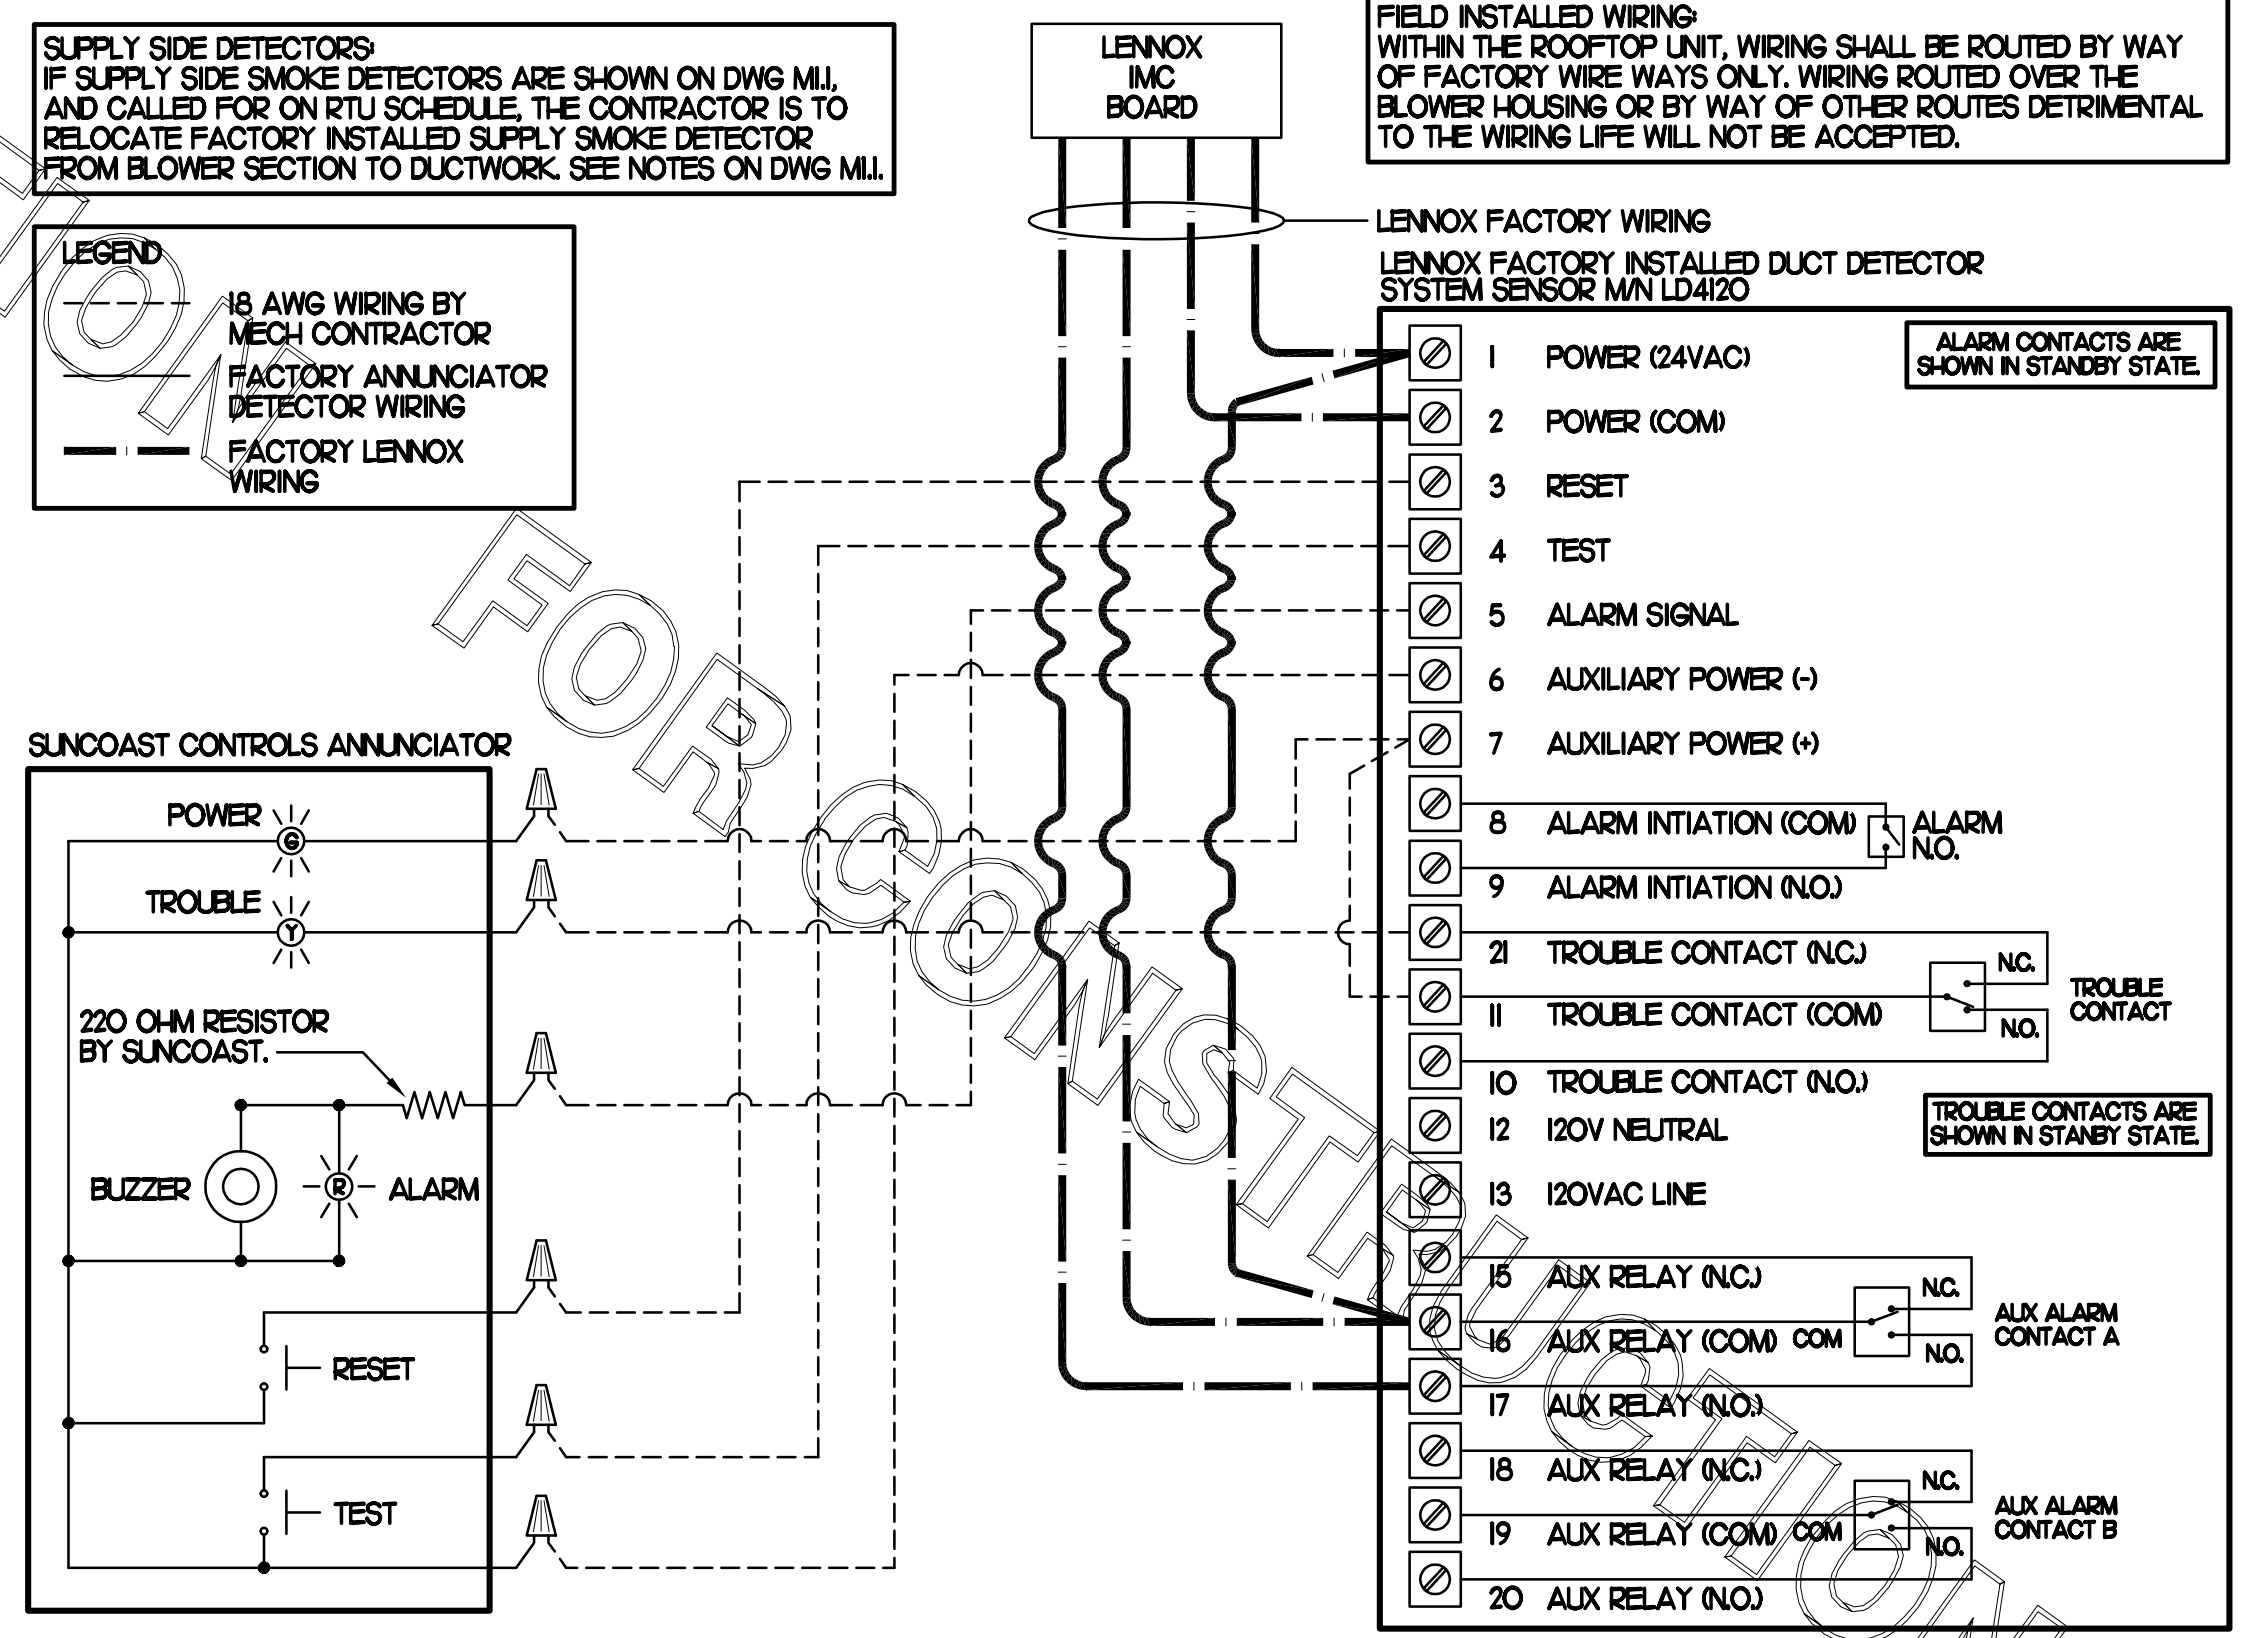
SUPPLY SIDE DETECTORS:
IF SUPPLY SIDE SMOKE DETECTORS ARE SHOWN ON DWG M1.1, AND CALLED FOR ON RTU SCHEDULE, THE CONTRACTOR IS TO RELOCATE FACTORY INSTALLED SUPPLY SMOKE DETECTOR FROM BLOWER SECTION TO DUCTWORK. SEE NOTES ON DWG M1.1.

LENNOX IMC BOARD

FIELD INSTALLED WIRING:
WITHIN THE ROOFTOP UNIT, WIRING SHALL BE ROUTED BY WAY OF FACTORY WIRE WAYS ONLY. WIRING ROUTED OVER THE BLOWER HOUSING OR BY WAY OF OTHER ROUTES DETRIMENTAL TO THE WIRING LIFE WILL NOT BE ACCEPTED.

LENNOX FACTORY WIRING

LENNOX FACTORY INSTALLED DUCT DETECTOR SYSTEM SENSOR M/N LD4120

LEGEND
18 AWG WIRING BY MECH CONTRACTOR
FACTORY ANNUNCIATOR DETECTOR WIRING
FACTORY LENNOX WIRING

ALARM CONTACTS ARE SHOWN IN STANDBY STATE.

1 POWER (24VAC)
2 POWER (COM)
3 RESET
4 TEST
5 ALARM SIGNAL
6 AUXILIARY POWER (-)
7 AUXILIARY POWER (+)
8 ALARM INTIATION (COM)
9 ALARM INTIATION (N.O.)
ALARM N.O.
21 TROUBLE CONTACT (N.C.)
11 TROUBLE CONTACT (COM)
10 TROUBLE CONTACT (N.O.)
N.C.
N.O.
TROUBLE CONTACT
12 120V NEUTRAL
13 120VAC LINE
TROUBLE CONTACTS ARE SHOWN IN STANBY STATE.
15 AUX RELAY (N.C.)
16 AUX RELAY (COM) COM
17 AUX RELAY (N.O.)
N.C.
N.O.
AUX ALARM CONTACT A
18 AUX RELAY (N.C.)
19 AUX RELAY (COM) COM
20 AUX RELAY (N.O.)
N.C.
N.O.
AUX ALARM CONTACT B

SUNCOAST CONTROLS ANNUNCIATOR
POWER G
TROUBLE Y
220 OHM RESISTOR BY SUNCOAST.
BUZZER
R ALARM
RESET
TEST

NOT FOR CONSTRUCTION